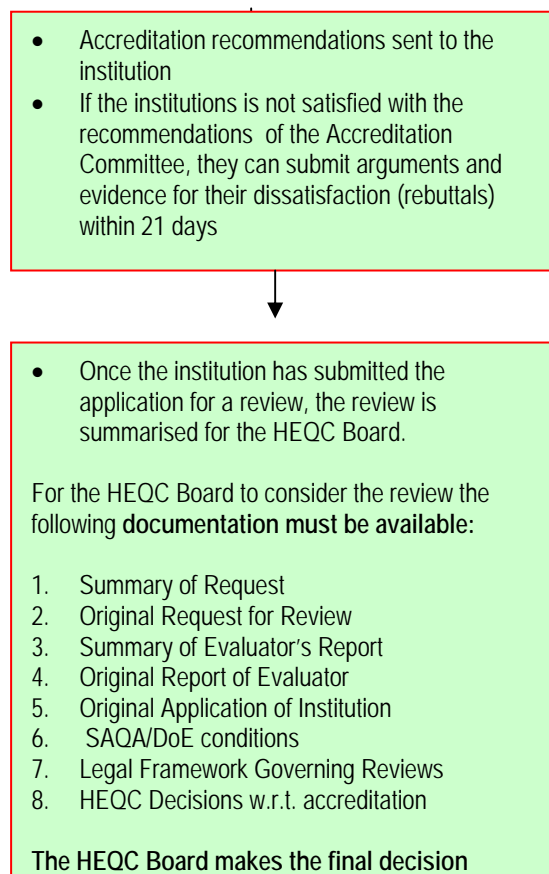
- Accreditation recommendations sent to the institution
- If the institutions is not satisfied with the recommendations of the Accreditation Committee, they can submit arguments and evidence for their dissatisfaction (rebuttals) within 21 days

- Once the institution has submitted the application for a review, the review is summarised for the HEQC Board.

For the HEQC Board to consider the review the following **documentation must be available:**

1. Summary of Request
2. Original Request for Review
3. Summary of Evaluator's Report
4. Original Report of Evaluator
5. Original Application of Institution
6. SAQA/DoE conditions
7. Legal Framework Governing Reviews
8. HEQC Decisions w.r.t. accreditation

**The HEQC Board makes the final decision**